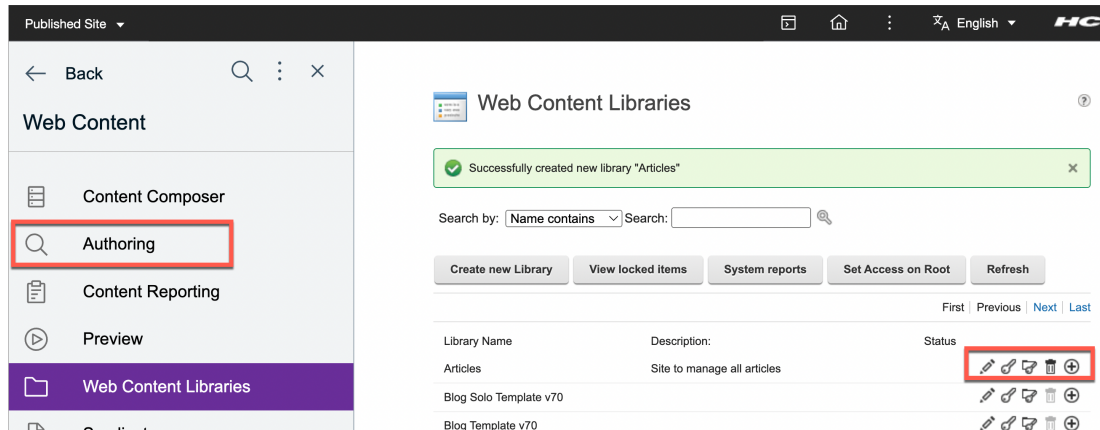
Published Site

English

HC

Back

Web Content

Content Composer

Authoring

Content Reporting

Preview

Web Content Libraries

Web Content Libraries

Successfully created new library "Articles"

Search by: Name contains Search:

Create new Library | View locked items | System reports | Set Access on Root | Refresh

First | Previous | Next | Last

| Library Name | Description: | Status |
|---|---|---|
| Articles | Site to manage all articles | |
| Blog Solo Template v70 | | |
| Blog Template v70 | | |